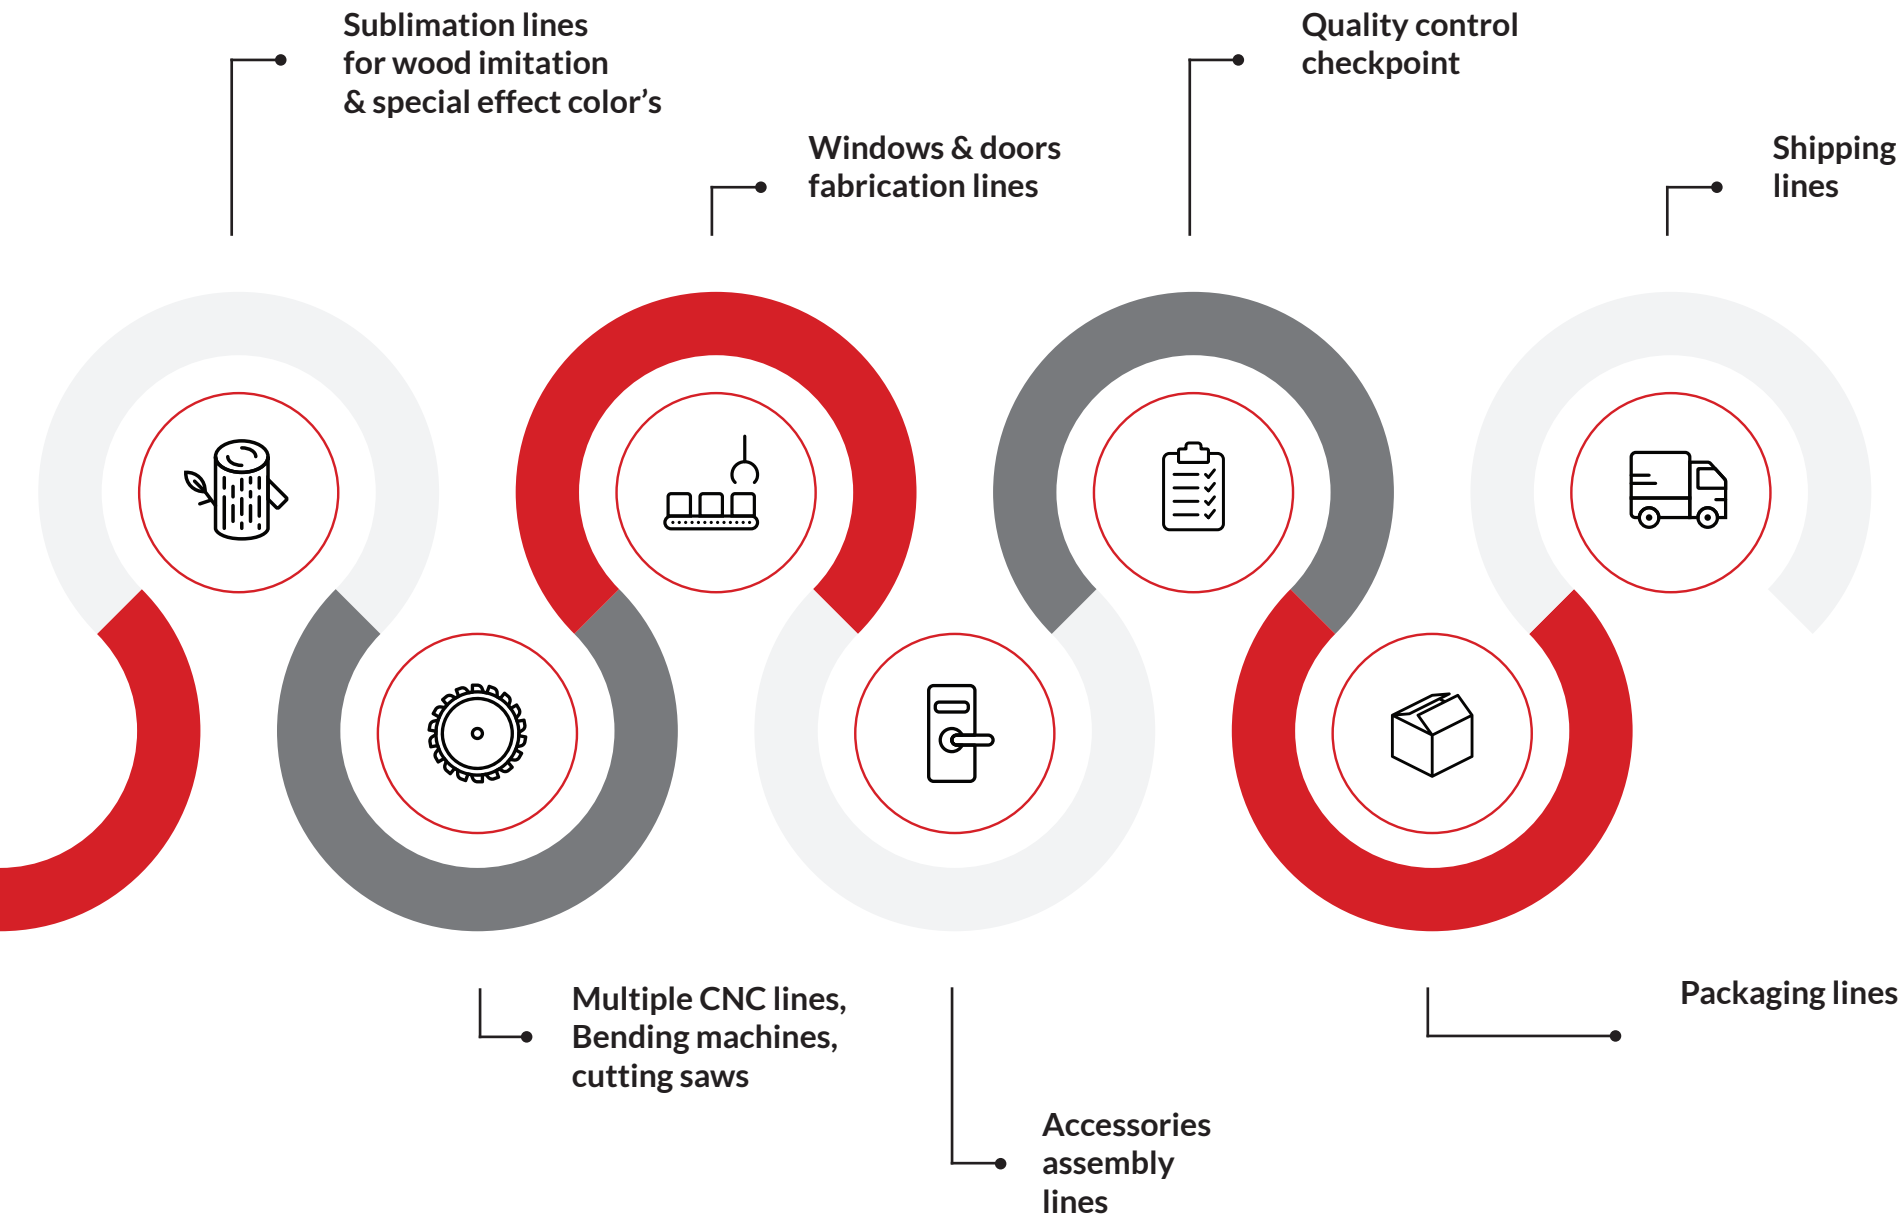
Sublimation lines for wood imitation & special effect color’s

Windows & doors fabrication lines

Quality control checkpoint

Shipping lines

Multiple CNC lines, Bending machines, cutting saws

Accessories assembly lines

Packaging lines